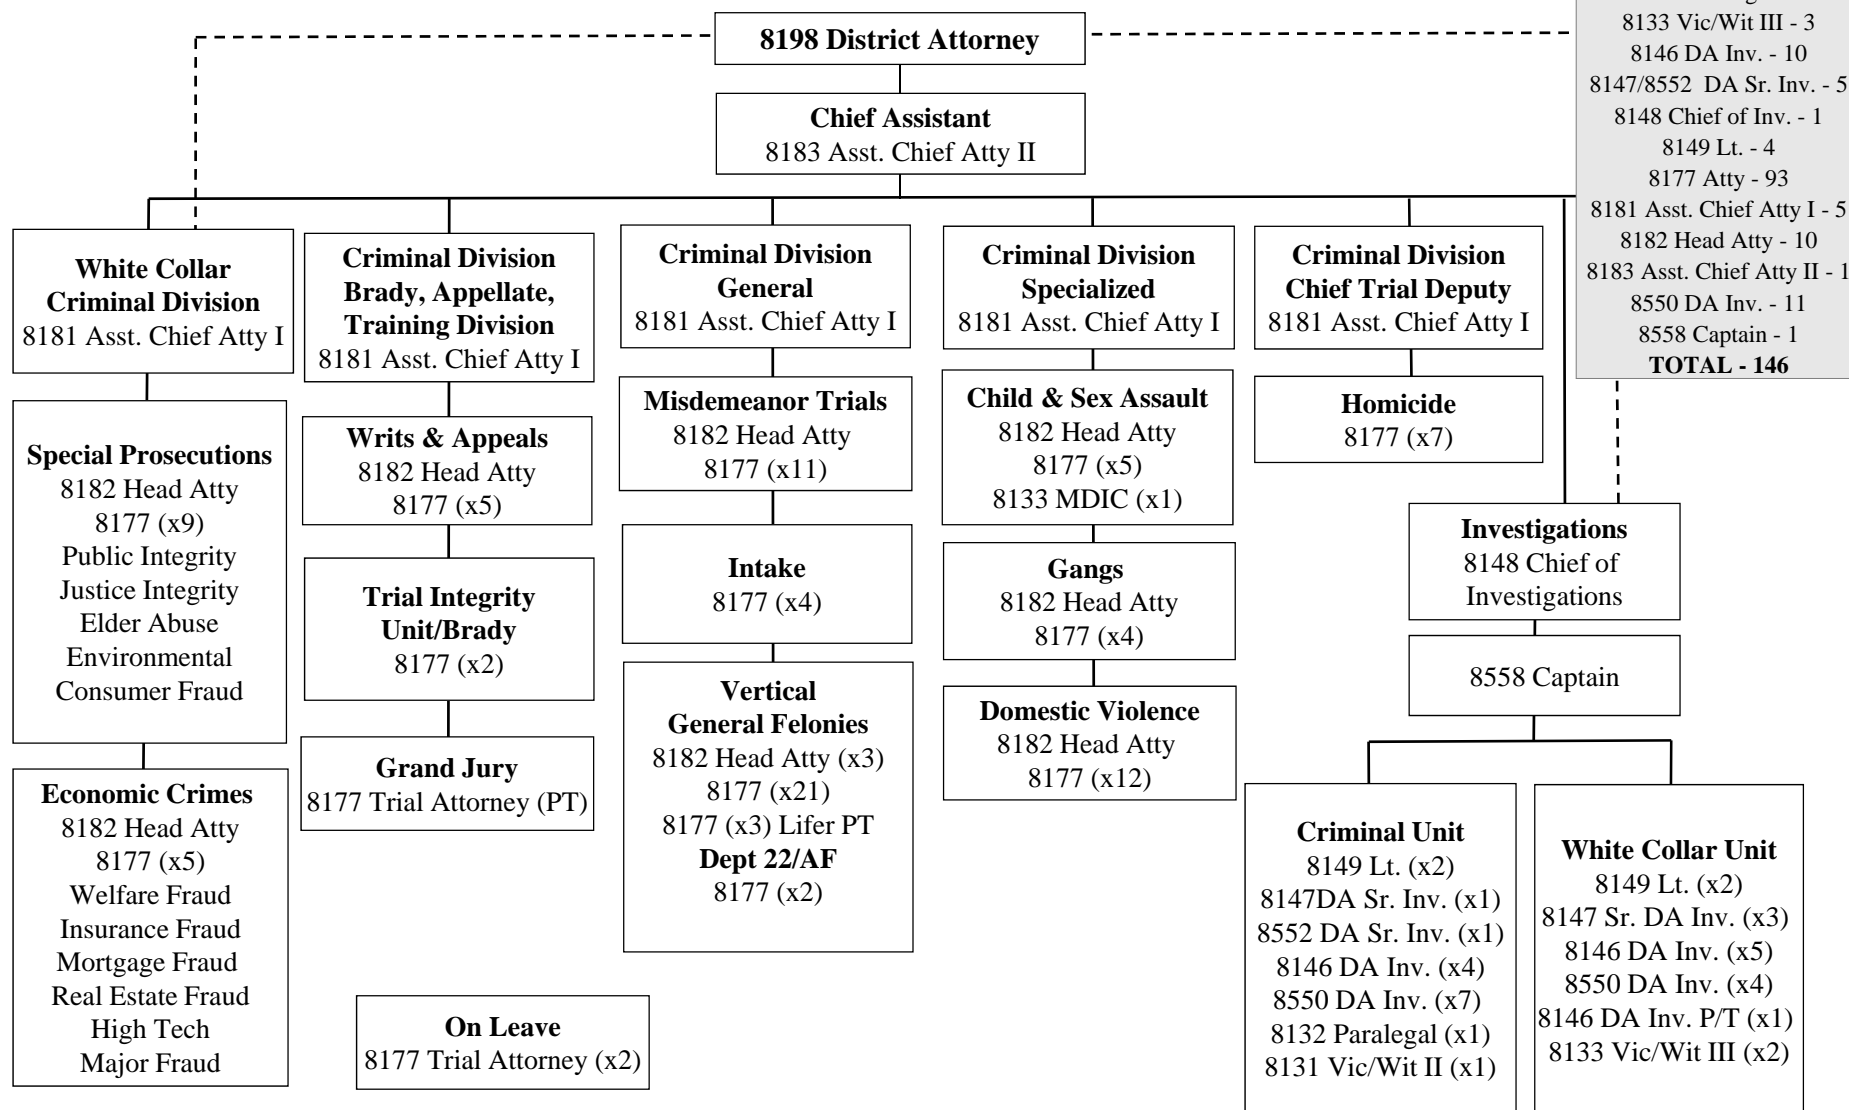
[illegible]
8133 Vic/Wit III - 3
8146 DA Inv. - 10
8147/8552 DA Sr. Inv. - 5
8148 Chief of Inv. - 1
8149 Lt. - 4
8177 Atty - 93
8181 Asst. Chief Atty I - 5
8182 Head Atty - 10
8183 Asst. Chief Atty II - 1
8550 DA Inv. - 11
8558 Captain - 1
TOTAL - 146

8198 District Attorney

Chief Assistant
8183 Asst. Chief Atty II

White Collar Criminal Division
8181 Asst. Chief Atty I

Special Prosecutions
8182 Head Atty
8177 (x9)
Public Integrity
Justice Integrity
Elder Abuse
Environmental
Consumer Fraud

Economic Crimes
8182 Head Atty
8177 (x5)
Welfare Fraud
Insurance Fraud
Mortgage Fraud
Real Estate Fraud
High Tech
Major Fraud

Criminal Division Brady, Appellate, Training Division
8181 Asst. Chief Atty I

Writs & Appeals
8182 Head Atty
8177 (x5)

Trial Integrity Unit/Brady
8177 (x2)

Grand Jury
8177 Trial Attorney (PT)

On Leave
8177 Trial Attorney (x2)

Criminal Division General
8181 Asst. Chief Atty I

Misdemeanor Trials
8182 Head Atty
8177 (x11)

Intake
8177 (x4)

Vertical General Felonies
8182 Head Atty (x3)
8177 (x21)
8177 (x3) Lifer PT
Dept 22/AF
8177 (x2)

Criminal Division Specialized
8181 Asst. Chief Atty I

Child & Sex Assault
8182 Head Atty
8177 (x5)
8133 MDIC (x1)

Gangs
8182 Head Atty
8177 (x4)

Domestic Violence
8182 Head Atty
8177 (x12)

Criminal Division Chief Trial Deputy
8181 Asst. Chief Atty I

Homicide
8177 (x7)

Investigations
8148 Chief of Investigations

8558 Captain

Criminal Unit
8149 Lt. (x2)
8147DA Sr. Inv. (x1)
8552 DA Sr. Inv. (x1)
8146 DA Inv. (x4)
8550 DA Inv. (x7)
8132 Paralegal (x1)
8131 Vic/Wit II (x1)

White Collar Unit
8149 Lt. (x2)
8147 Sr. DA Inv. (x3)
8146 DA Inv. (x5)
8550 DA Inv. (x4)
8146 DA Inv. P/T (x1)
8133 Vic/Wit III (x2)